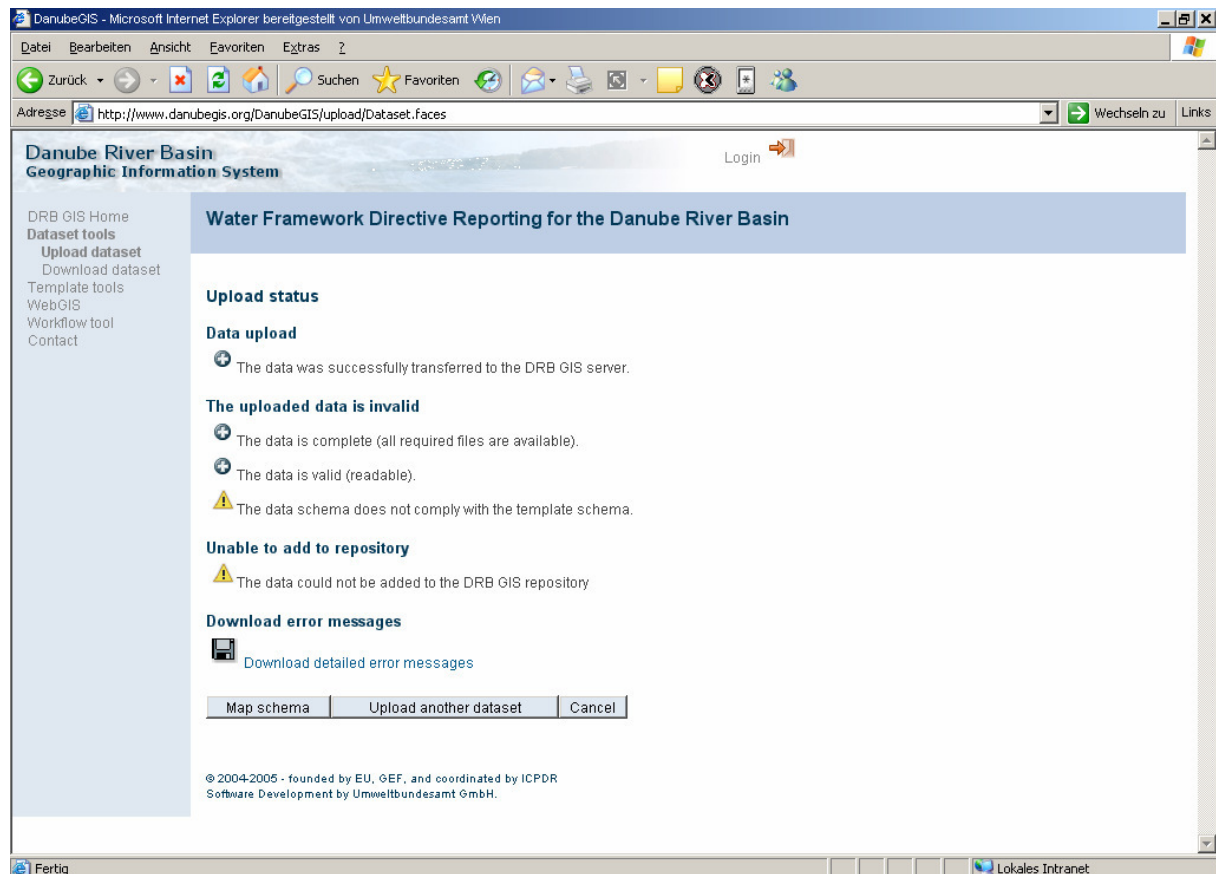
DanubeGIS - Microsoft Internet Explorer bereitgestellt von Umweltbundesamt Wien

Datei Bearbeiten Ansicht Favoriten Extras ?

Zurück Suchen Favoriten

Adresse http://www.danubegis.org/DanubeGIS/upload/Dataset.faces

Wechseln zu Links

Danube River Basin
Geographic Information System

Login

DRB GIS Home
Dataset tools
Upload dataset
Download dataset
Template tools
WebGIS
Workflow tool
Contact

Water Framework Directive Reporting for the Danube River Basin

Upload status

Data upload

The data was successfully transferred to the DRB GIS server.

The uploaded data is invalid

The data is complete (all required files are available).

The data is valid (readable).

The data schema does not comply with the template schema.

Unable to add to repository

The data could not be added to the DRB GIS repository

Download error messages

Download detailed error messages

Map schema | Upload another dataset | Cancel

© 2004-2005 - founded by EU, GEF, and coordinated by ICPDR
Software Development by Umweltbundesamt GmbH.

Fertig

Lokales Intranet